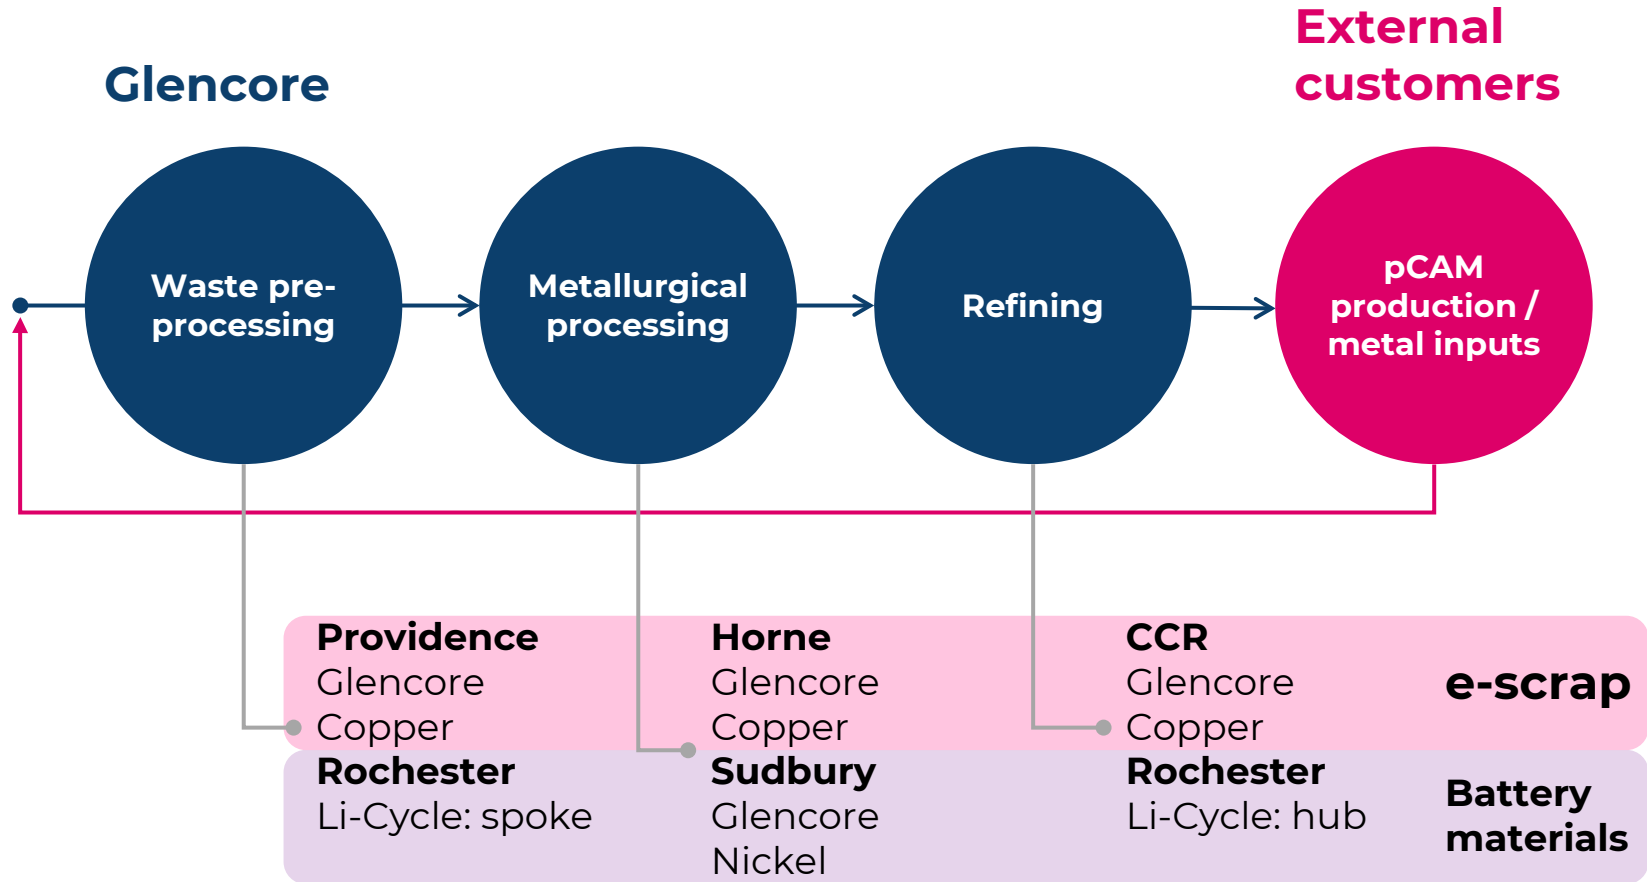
Glencore

External customers

Waste pre-processing

Metallurgical processing

Refining

pCAM production / metal inputs

Providence
Glencore
Copper

Horne
Glencore
Copper

CCR
Glencore
Copper

e-scrap

Rochester
Li-Cycle: spoke

Sudbury
Glencore
Nickel

Rochester
Li-Cycle: hub

Battery materials